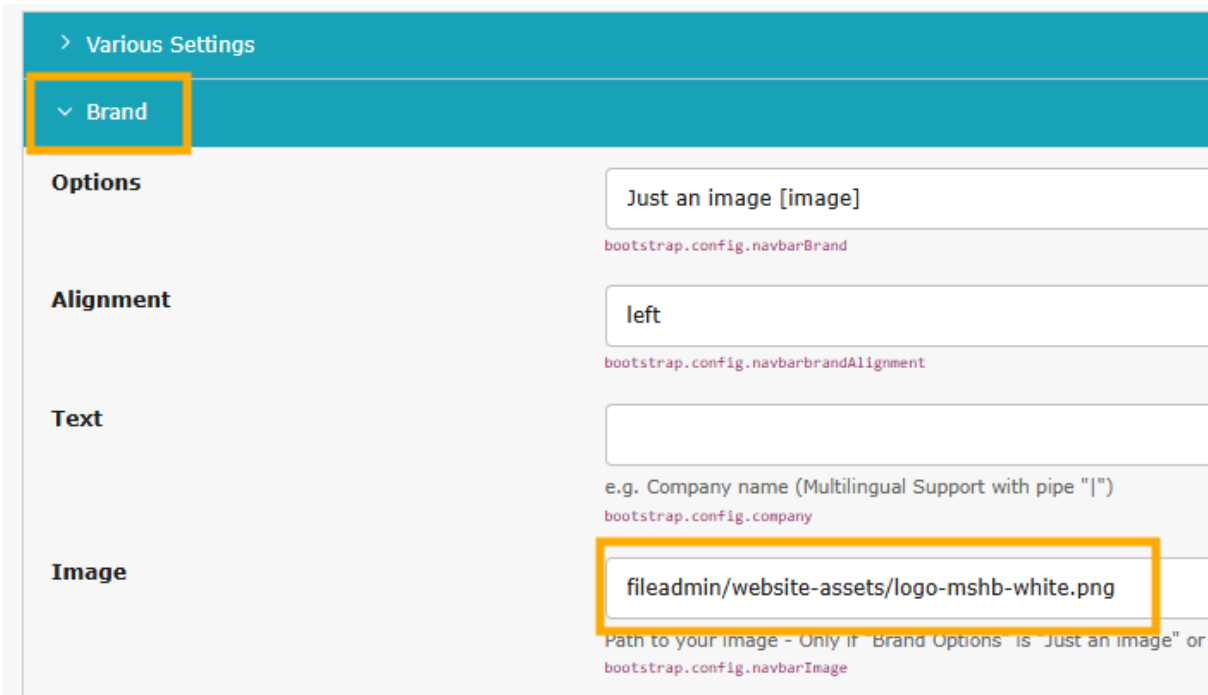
> Various Settings

⌄ Brand

Options

Just an image [image]

bootstrap.config.navbarBrand

Alignment

left

bootstrap.config.navbarbrandAlignment

Text

e.g. Company name (Multilingual Support with pipe "|")

bootstrap.config.company

Image

fileadmin/website-assets/logo-mshb-white.png

Path to your image - Only if "Brand Options" is "Just an image" or

bootstrap.config.navbarImage